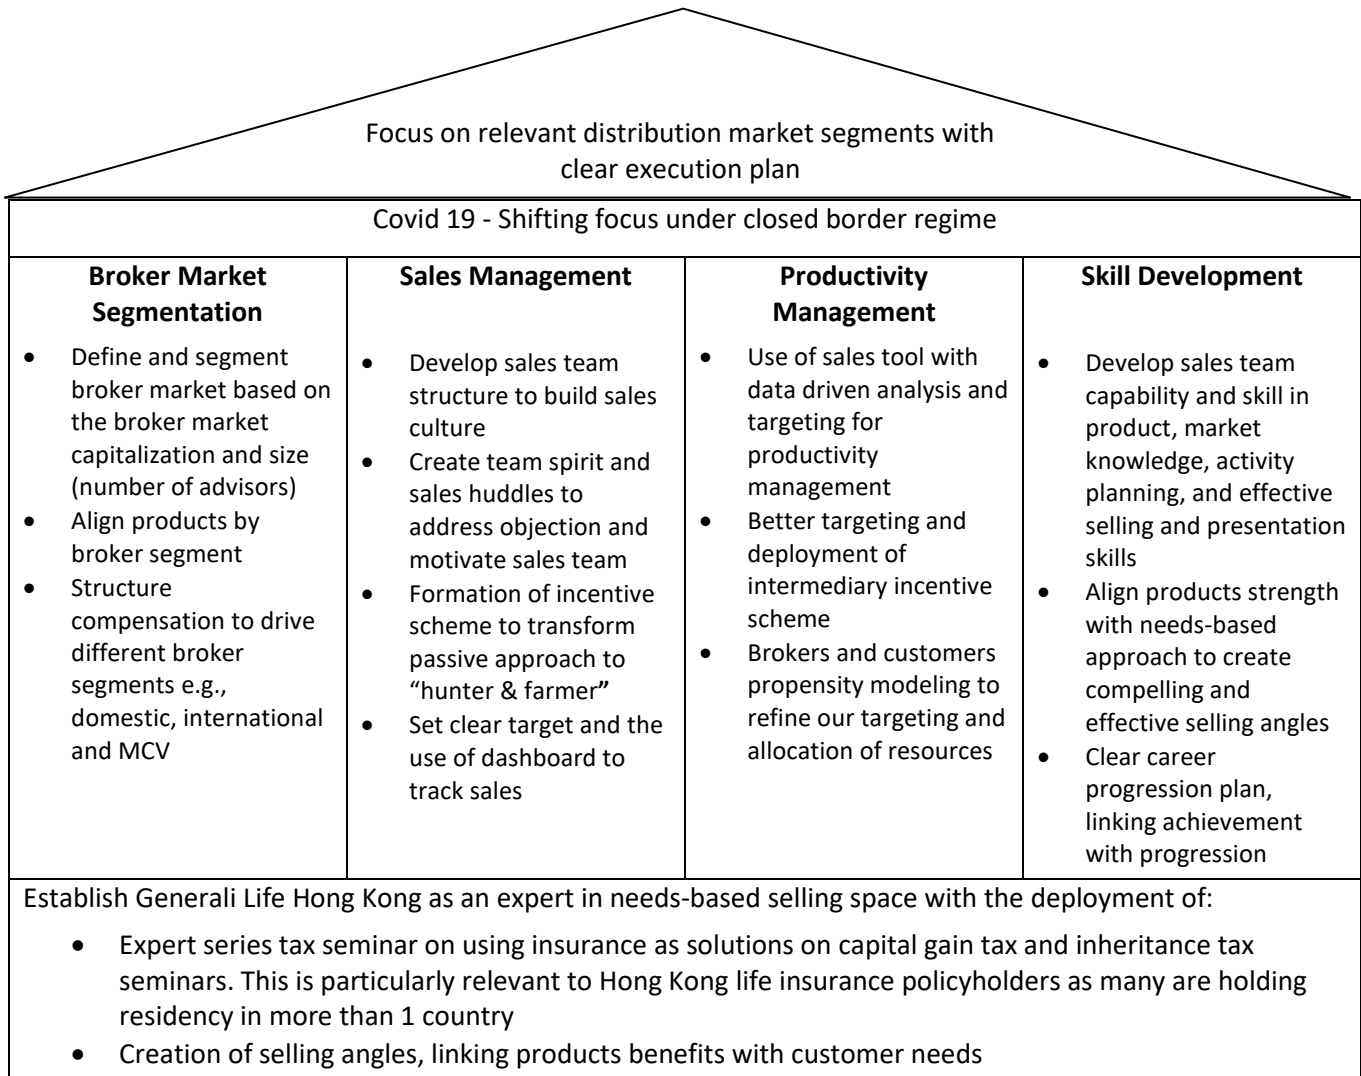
Focus on relevant distribution market segments with clear execution plan

Covid 19 - Shifting focus under closed border regime

| Broker Market Segmentation | Sales Management | Productivity Management | Skill Development |
|---|---|---|---|
| • Define and segment broker market based on the broker market capitalization and size (number of advisors) • Align products by broker segment • Structure compensation to drive different broker segments e.g., domestic, international and MCV | • Develop sales team structure to build sales culture • Create team spirit and sales huddles to address objection and motivate sales team • Formation of incentive scheme to transform passive approach to "hunter & farmer" • Set clear target and the use of dashboard to track sales | • Use of sales tool with data driven analysis and targeting for productivity management • Better targeting and deployment of intermediary incentive scheme • Brokers and customers propensity modeling to refine our targeting and allocation of resources | • Develop sales team capability and skill in product, market knowledge, activity planning, and effective selling and presentation skills • Align products strength with needs-based approach to create compelling and effective selling angles • Clear career progression plan, linking achievement with progression |

Establish Generali Life Hong Kong as an expert in needs-based selling space with the deployment of:

• Expert series tax seminar on using insurance as solutions on capital gain tax and inheritance tax seminars. This is particularly relevant to Hong Kong life insurance policyholders as many are holding residency in more than 1 country
• Creation of selling angles, linking products benefits with customer needs